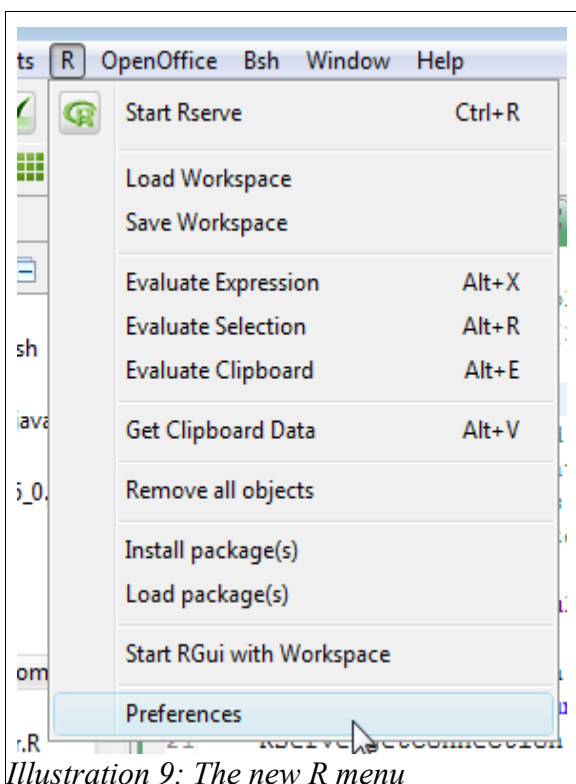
ts R OpenOffice Bsh Window Help

Start Rserve Ctrl+R

Load Workspace
Save Workspace

Evaluate Expression Alt+X
Evaluate Selection Alt+R
Evaluate Clipboard Alt+E

Get Clipboard Data Alt+V

Remove all objects

Install package(s)
Load package(s)

Start RGui with Workspace

Preferences

sh
java
5_0.
om
r.R
21 RServe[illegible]Connection

Illustration 9: The new R menu